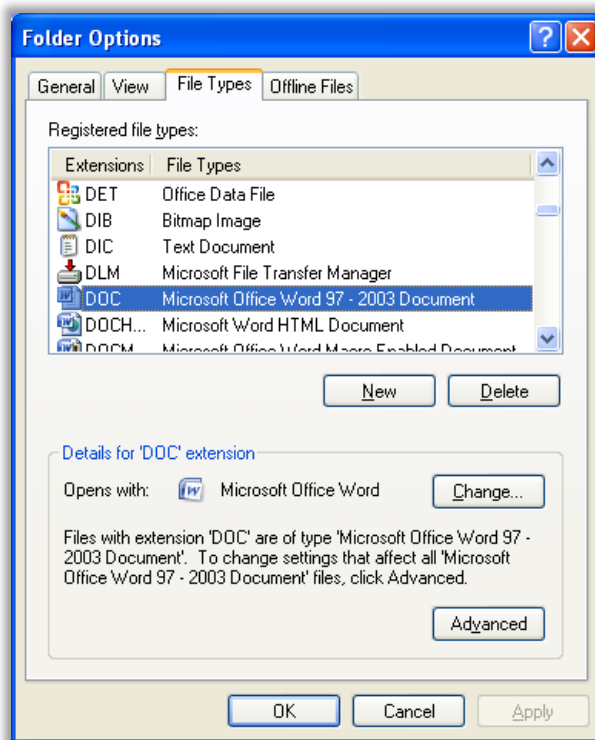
Folder Options

General | View | File Types | Offline Files

Registered file types:

| Extensions | File Types |
|---|---|
| DET | Office Data File |
| DIB | Bitmap Image |
| DIC | Text Document |
| DLM | Microsoft File Transfer Manager |
| DOC | Microsoft Office Word 97 - 2003 Document |
| DOCH... | Microsoft Word HTML Document |
| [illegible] | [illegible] |

New    Delete

Details for 'DOC' extension

Opens with: Microsoft Office Word    Change...

Files with extension 'DOC' are of type 'Microsoft Office Word 97 - 2003 Document'. To change settings that affect all 'Microsoft Office Word 97 - 2003 Document' files, click Advanced.

Advanced

OK    Cancel    Apply